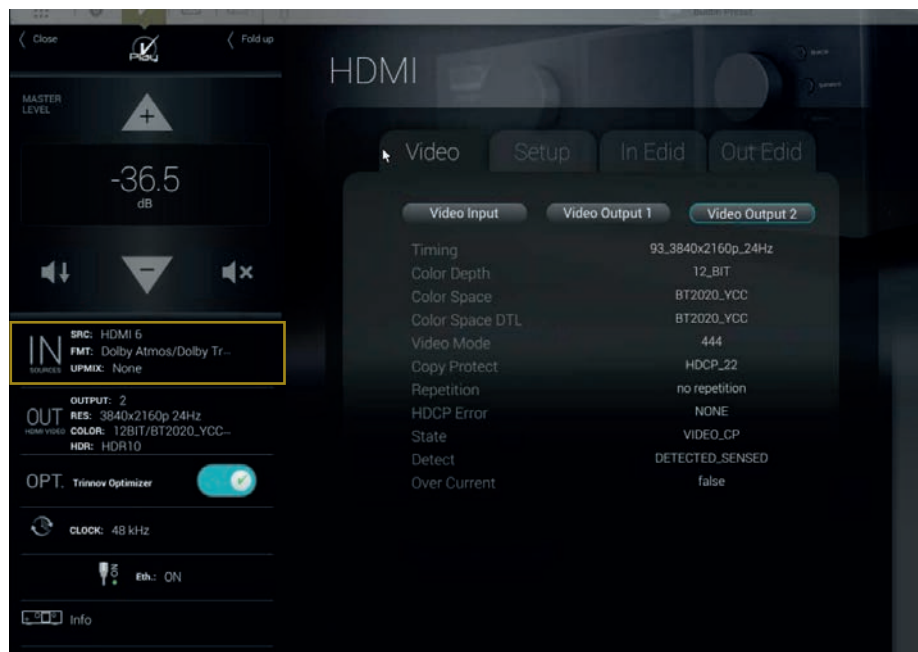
Close

Play

Fold up

MASTER LEVEL

+

-36.5
dB

−

IN SOURCES
SRC: HDMI 6
FMT: Dolby Atmos/Dolby Tr...
UPMIX: None

OUT HDMI VIDEO
OUTPUT: 2
RES: 3840x2160p 24Hz
COLOR: 12BIT/BT2020_YCC...
HDR: HDR10

OPT. Trinnov Optimizer

CLOCK: 48 kHz

ON
Eth.: ON

Info

HDMI

Video | Setup | In Edid | Out Edid

Video Input | Video Output 1 | Video Output 2

| | |
|---|---|
| Timing | 93_3840x2160p_24Hz |
| Color Depth | 12_BIT |
| Color Space | BT2020_YCC |
| Color Space DTL | BT2020_YCC |
| Video Mode | 444 |
| Copy Protect | HDCP_22 |
| Repetition | no repetition |
| HDCP Error | NONE |
| State | VIDEO_CP |
| Detect | DETECTED_SENSED |
| Over Current | false |